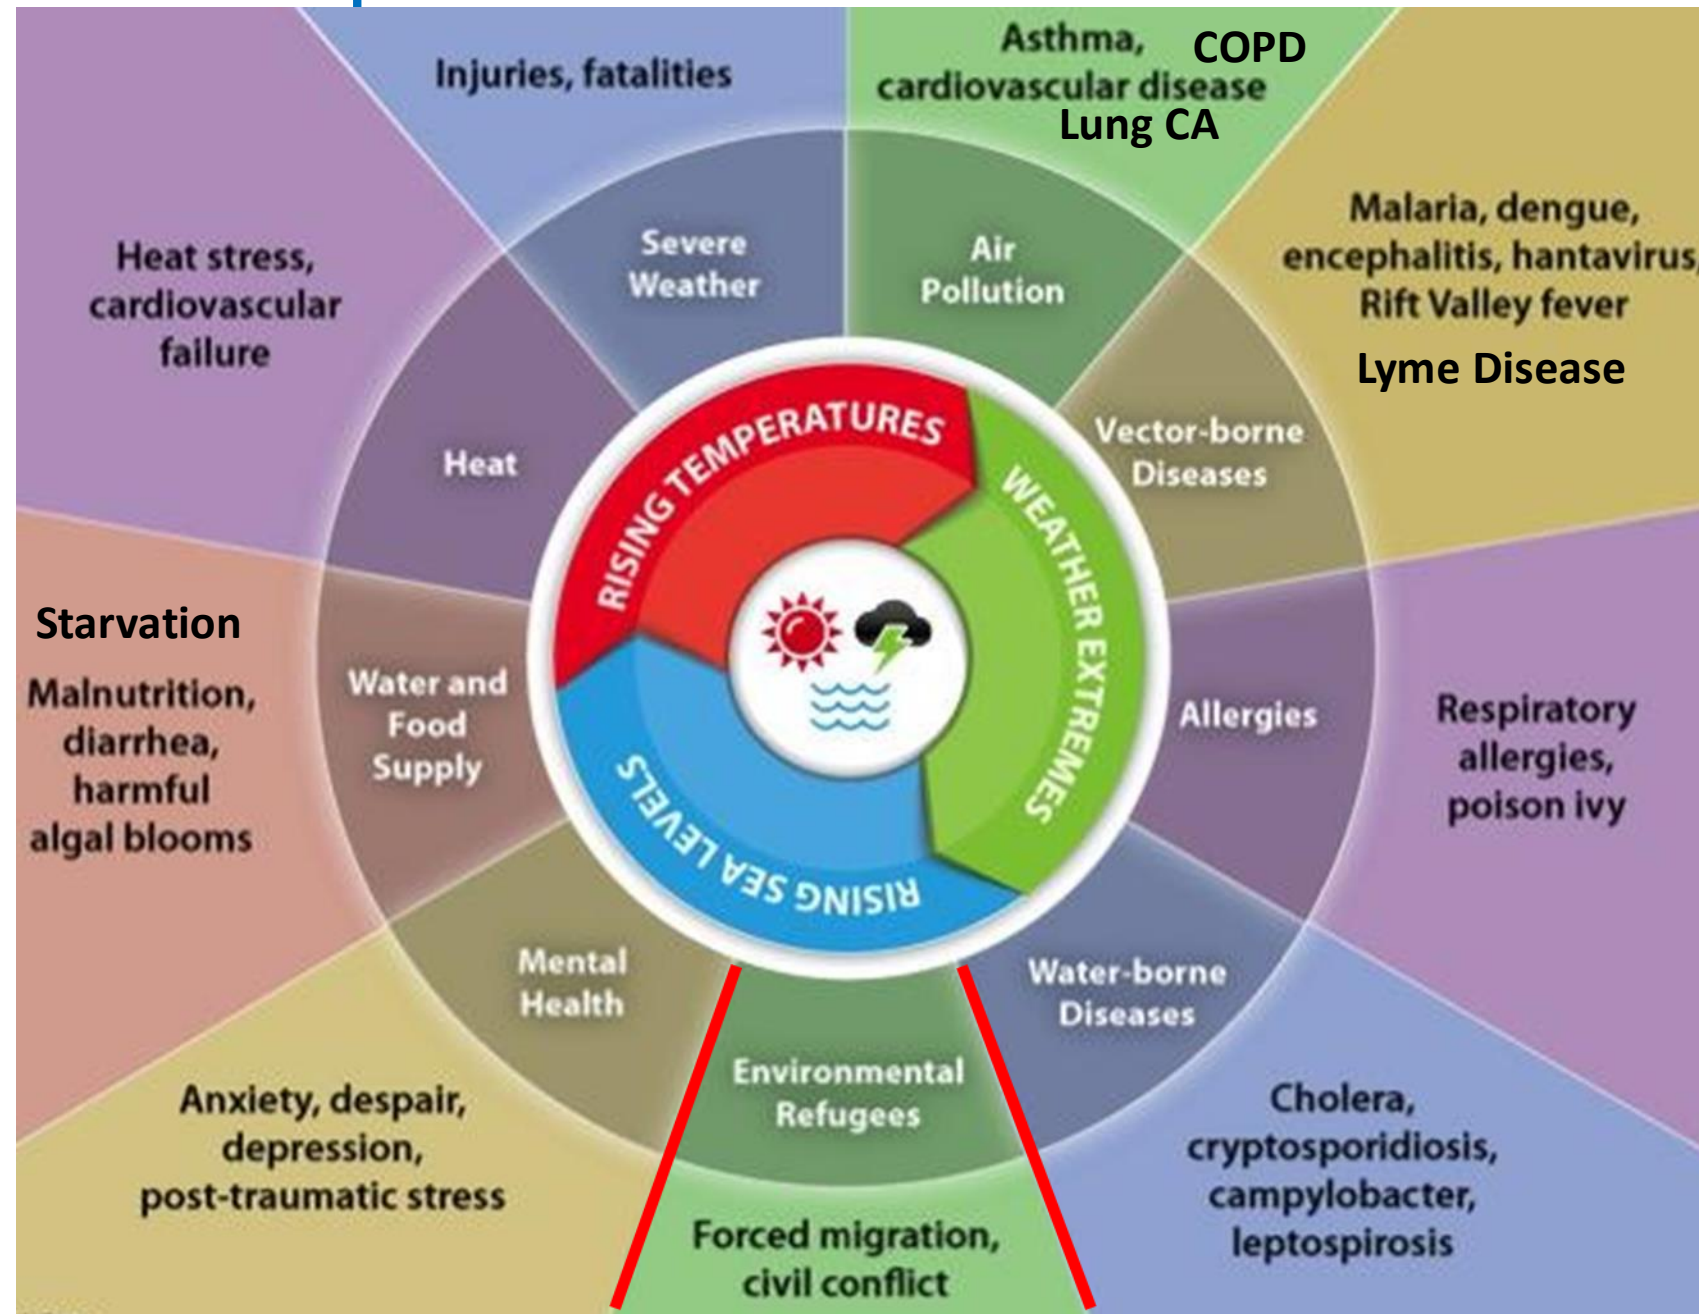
Injuries, fatalities

Asthma, COPD
cardiovascular disease
Lung CA

Malaria, dengue, encephalitis, hantavirus, Rift Valley fever
Lyme Disease

Heat stress, cardiovascular failure

Severe Weather

Air Pollution

Heat

Vector-borne Diseases

RISING TEMPERATURES

WEATHER EXTREMES

RISING SEA LEVELS

Starvation
Malnutrition, diarrhea, harmful algal blooms

Water and Food Supply

Allergies

Respiratory allergies, poison ivy

Mental Health

Environmental Refugees

Water-borne Diseases

Anxiety, despair, depression, post-traumatic stress

Forced migration, civil conflict

Cholera, cryptosporidiosis, campylobacter, leptospirosis